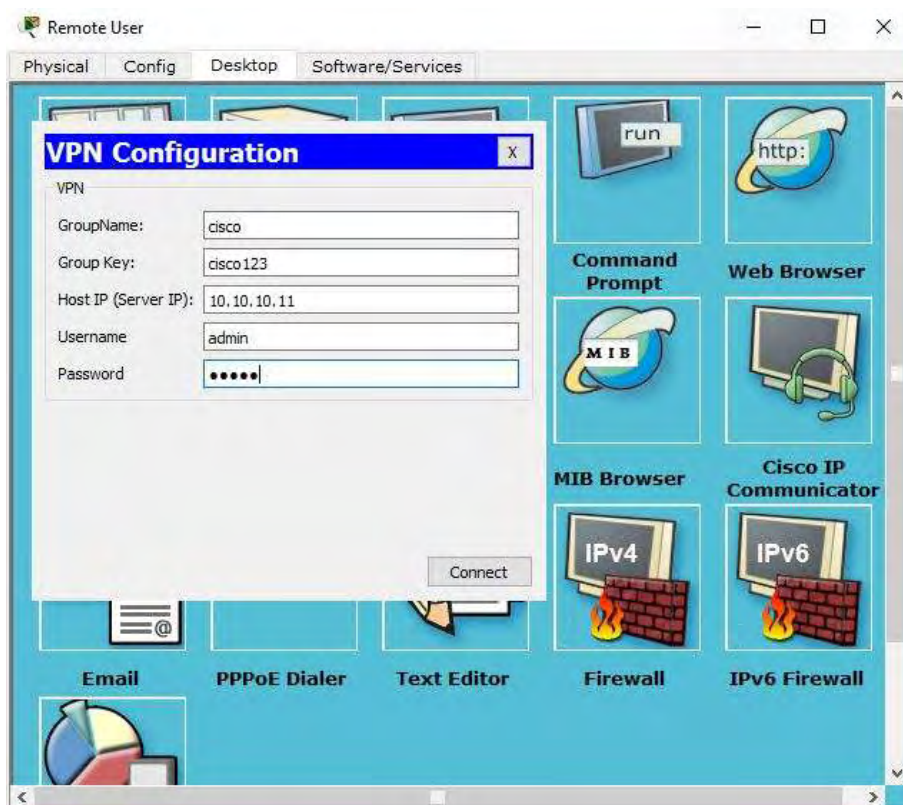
Remote User

Physical Config Desktop Software/Services

VPN Configuration X

VPN

GroupName: cisco

Group Key: cisco123

Host IP (Server IP): 10.10.10.11

Username admin

Password •••••

Connect

run

Command Prompt

http:

Web Browser

MIB

MIB Browser

Cisco IP Communicator

IPv4

Firewall

IPv6

IPv6 Firewall

Email

PPPoE Dialer

Text Editor